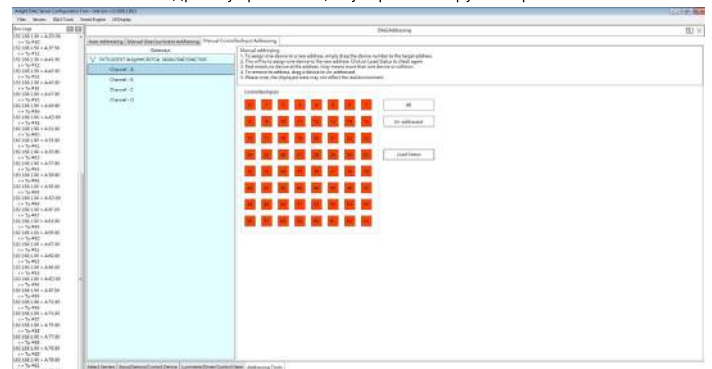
Insight Data Server Configuration Tool - Version 1.0.000 (32)

File Server R&I Tools Trend Engine HDisplay

Bus Logs

DSI Addressing

Auto Addressing | Manual Data Sequence Addressing | Manual Controller/Input Addressing

Tolerance

INTELLIGENT assignment/CAL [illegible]

Channel - A

Channel - B

Channel - C

Channel - D

Manual addressing
1. To assign one device to a new address, simply drag the device number to the target address.
2. The or Fly to assign one device to the new address. Click on Load Status to check again.
3. Red means no device at the address. Gray means more than one device or collision.
4. To remove its address, drag a device to Un-addressed.
5. Please note: the displayed data may not reflect the real environment.

Controller/Inputs

All

Un-addressed

Load Status

Inbox Servers | Group/Scenes/Control Device | Luminaires/Drivers/Control Gear | Addressing Tools